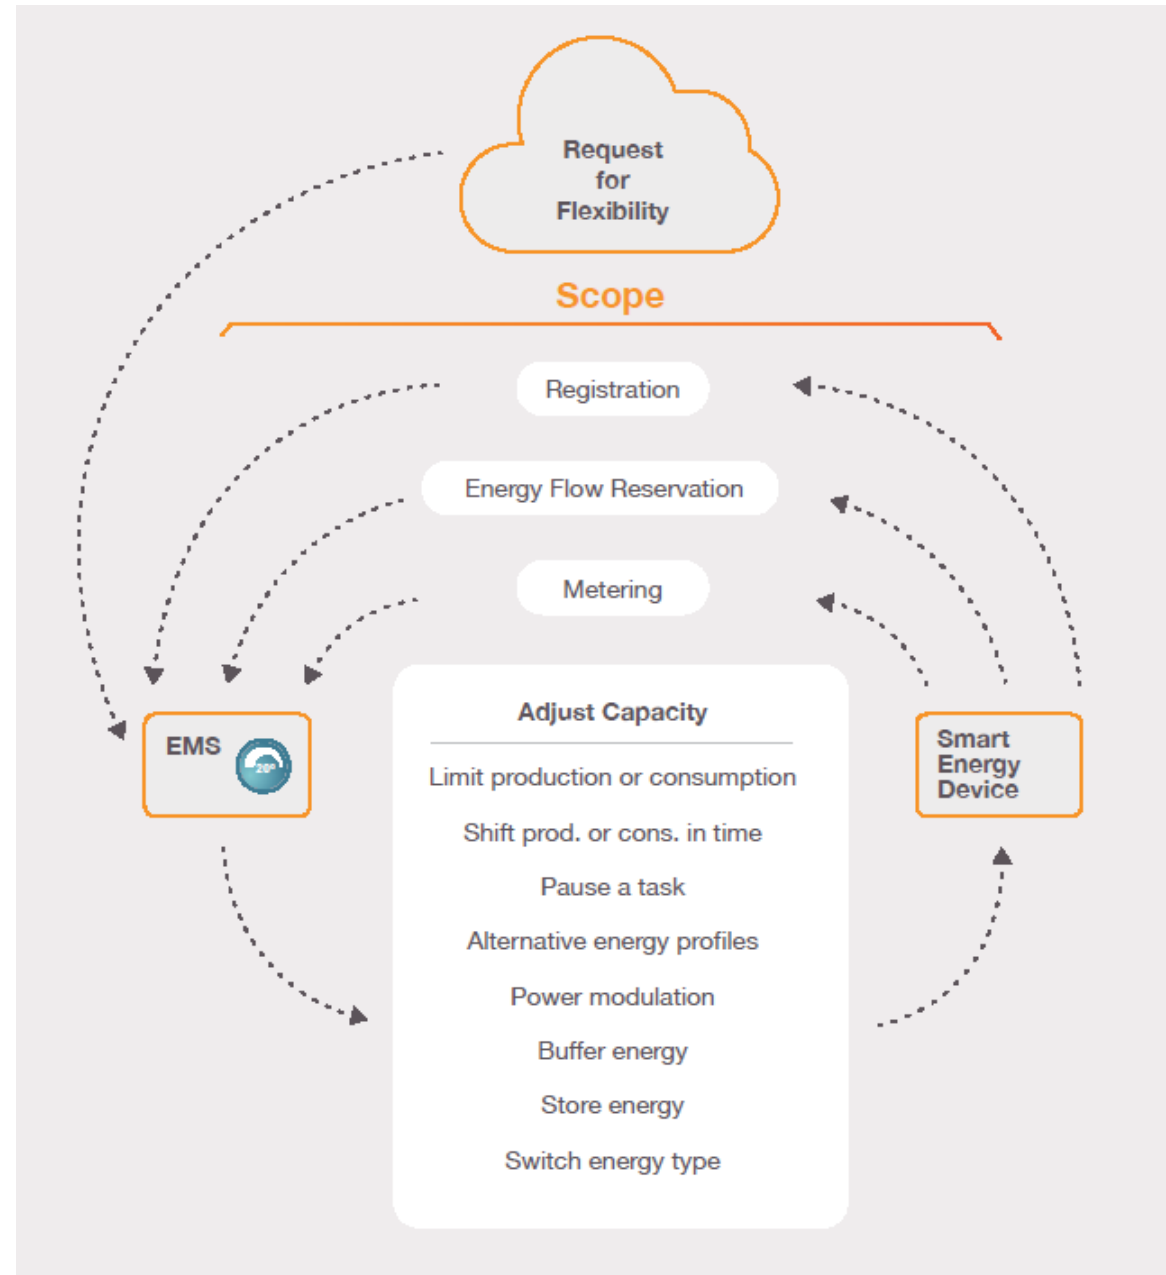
Request for Flexibility

Scope

Registration

Energy Flow Reservation

Metering

EMS

Adjust Capacity

Limit production or consumption

Shift prod. or cons. in time

Pause a task

Alternative energy profiles

Power modulation

Buffer energy

Store energy

Switch energy type

Smart Energy Device